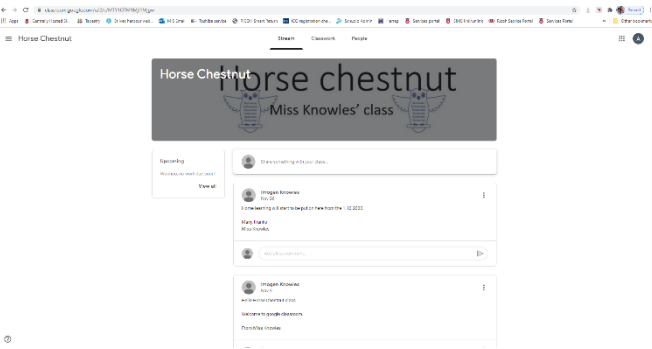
classroom.google.com/u/0/c/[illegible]

Apps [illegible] Tesco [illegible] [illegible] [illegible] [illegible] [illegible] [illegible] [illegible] Services portal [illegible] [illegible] Services Portal Other bookmarks

Horse Chestnut

Stream Classwork People

Horse Chestnut

Horse chestnut

Miss Knowles' class

Upcoming

Woohoo, no work due soon!

View all

Share something with your class...

Imogen Knowles
May 24

Home learning will start to be put on here from the 1.6.2020.

Many thanks
Miss Knowles.

Add class comment...

Imogen Knowles
May 24

Hello Horse chestnut class,

Welcome to google classroom.

From Miss Knowles